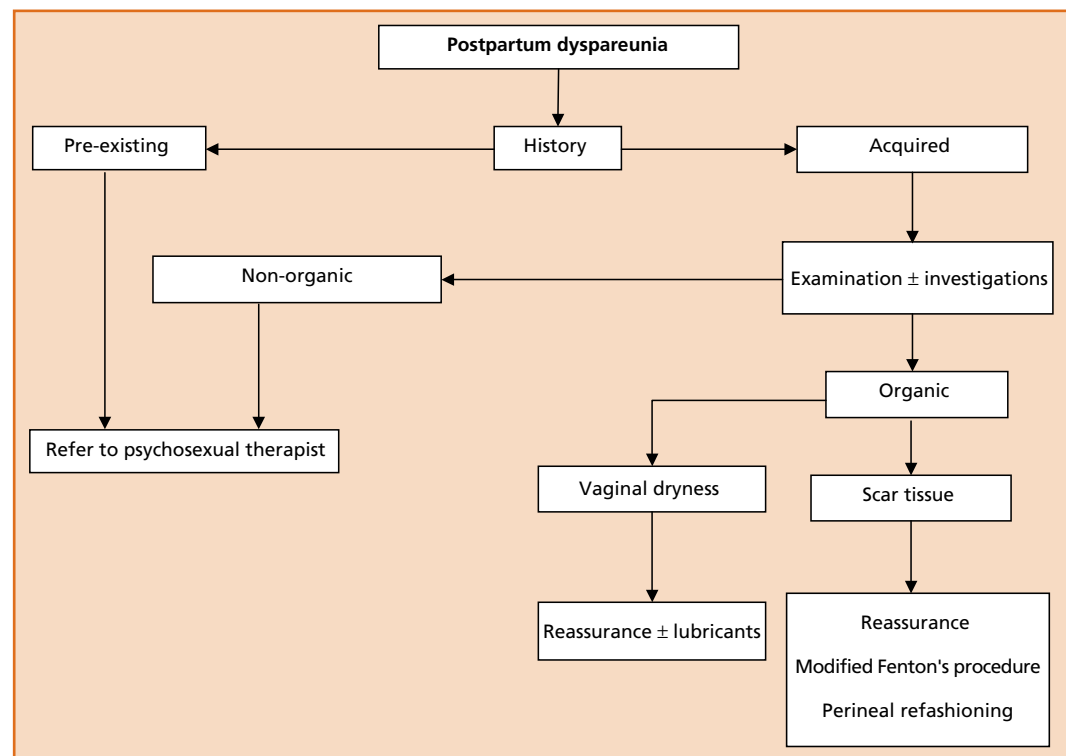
Postpartum dyspareunia

Pre-existing

History

Acquired

Non-organic

Examination $\pm$ investigations

Organic

Refer to psychosexual therapist

Vaginal dryness

Scar tissue

Reassurance $\pm$ lubricants

Reassurance

Modified Fenton's procedure

Perineal refashioning